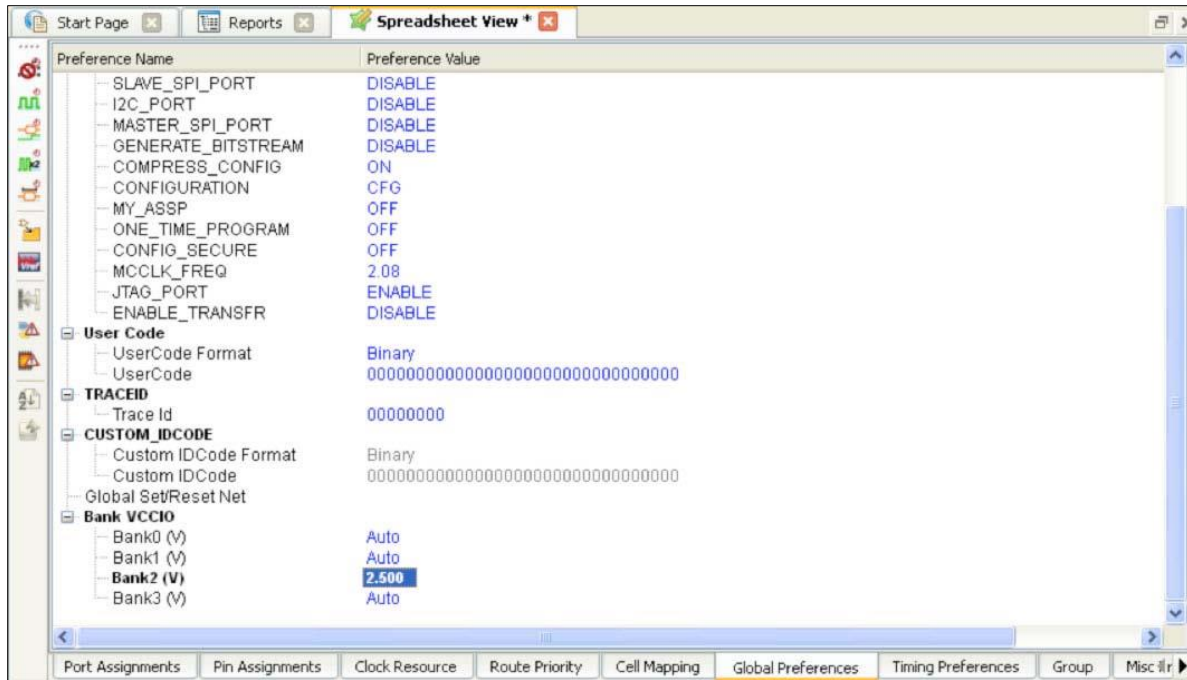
Start Page | Reports | Spreadsheet View *

| Preference Name | Preference Value |
|---|---|
| SLAVE_SPI_PORT | DISABLE |
| I2C_PORT | DISABLE |
| MASTER_SPI_PORT | DISABLE |
| GENERATE_BITSTREAM | DISABLE |
| COMPRESS_CONFIG | ON |
| CONFIGURATION | CFG |
| MY_ASSP | OFF |
| ONE_TIME_PROGRAM | OFF |
| CONFIG_SECURE | OFF |
| MCCLK_FREQ | 2.08 |
| JTAG_PORT | ENABLE |
| ENABLE_TRANSFR | DISABLE |
| User Code | |
| UserCode Format | Binary |
| UserCode | 00000000000000000000000000000000 |
| TRACEID | |
| Trace Id | 00000000 |
| CUSTOM_IDCODE | |
| Custom IDCode Format | Binary |
| Custom IDCode | 00000000000000000000000000000000 |
| Global Set/Reset Net | |
| Bank VCCIO | |
| Bank0 (V) | Auto |
| Bank1 (V) | Auto |
| Bank2 (V) | 2.500 |
| Bank3 (V) | Auto |

Port Assignments | Pin Assignments | Clock Resource | Route Priority | Cell Mapping | Global Preferences | Timing Preferences | Group | Misc Ir